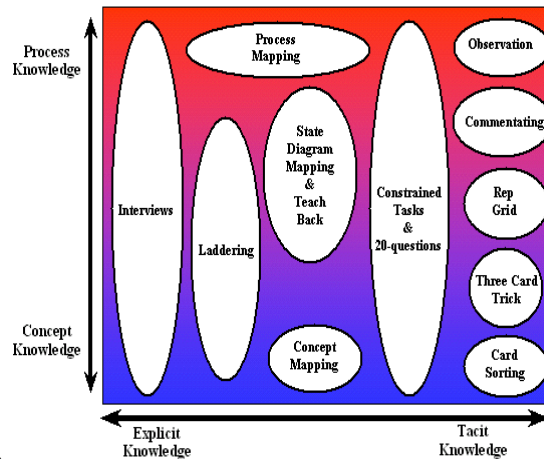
Process Knowledge

Concept Knowledge

Interviews

Process Mapping

Laddering

State Diagram Mapping & Teach Back

Concept Mapping

Constrained Tasks & 20-questions

Observation

Commentating

Rep Grid

Three Card Trick

Card Sorting

Explicit Knowledge

Tacit Knowledge